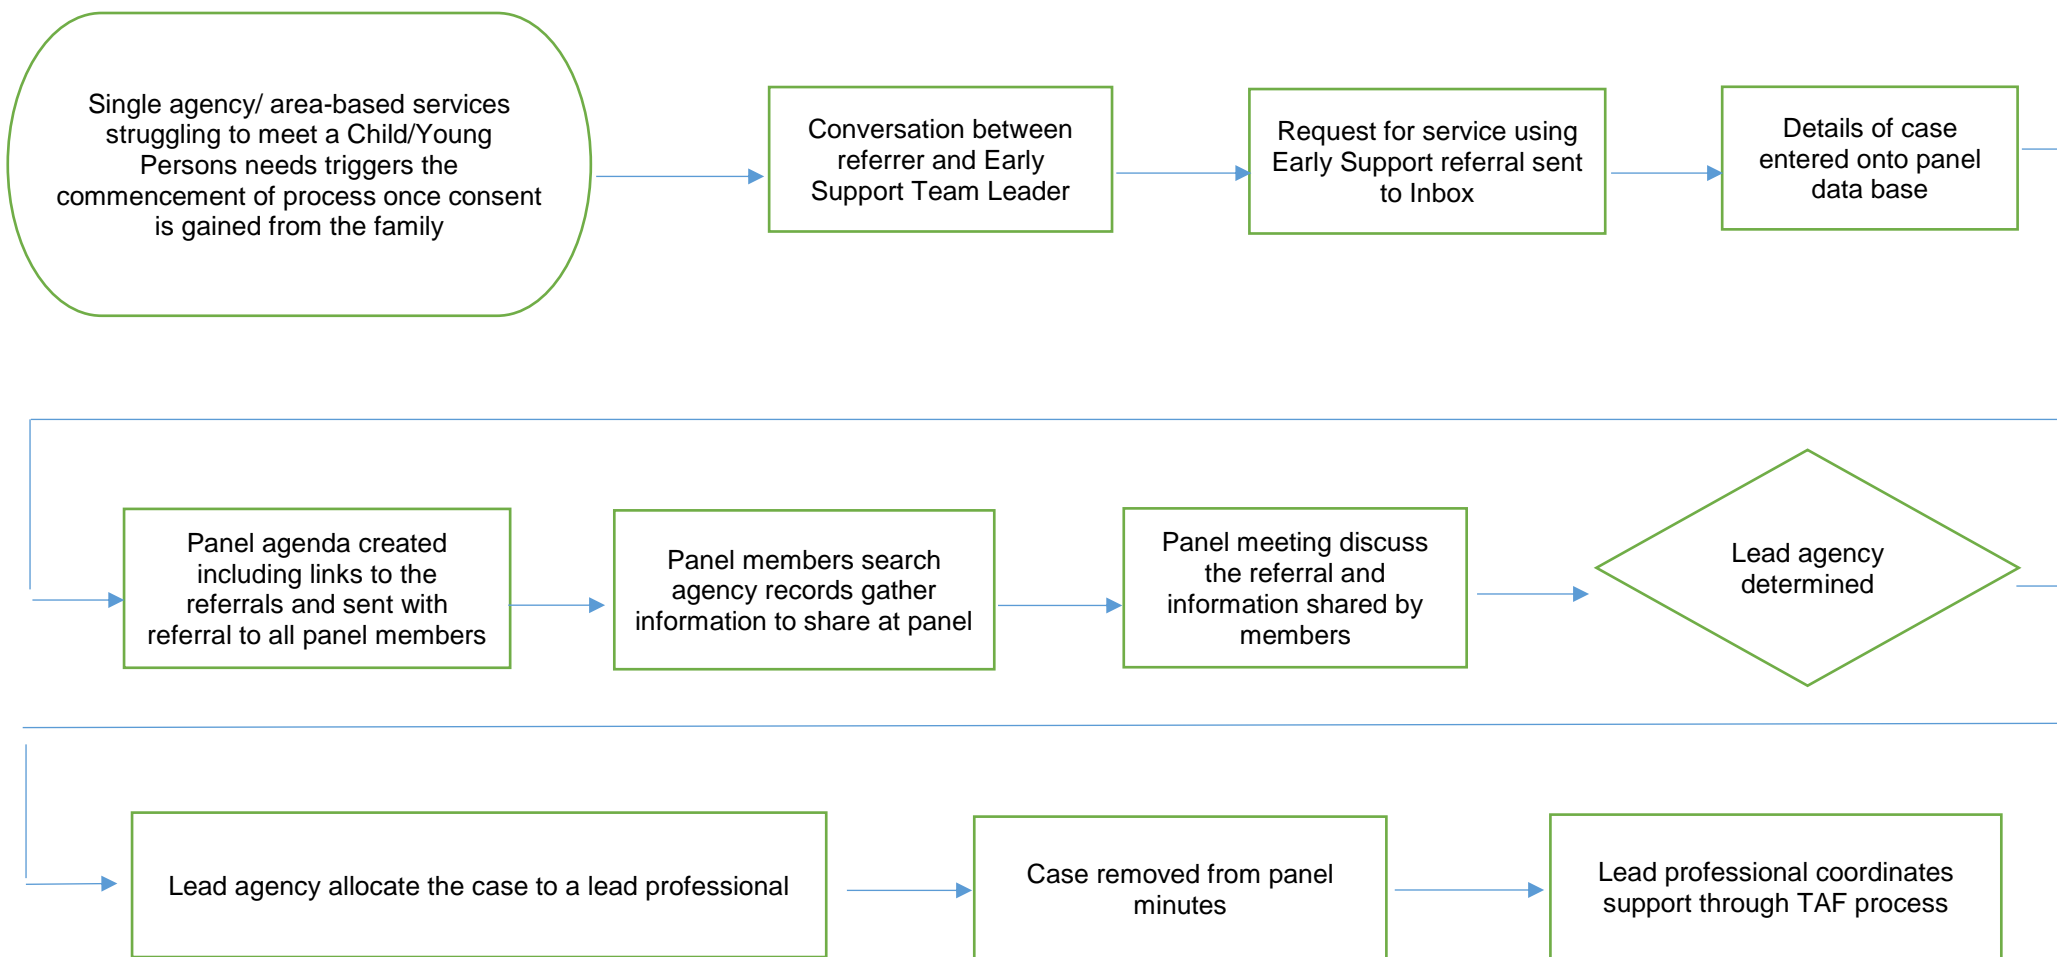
Single agency/ area-based services struggling to meet a Child/Young Persons needs triggers the commencement of process once consent is gained from the family

Conversation between referrer and Early Support Team Leader

Request for service using Early Support referral sent to Inbox

Details of case entered onto panel data base

Panel agenda created including links to the referrals and sent with referral to all panel members

Panel members search agency records gather information to share at panel

Panel meeting discuss the referral and information shared by members

Lead agency determined

Lead agency allocate the case to a lead professional

Case removed from panel minutes

Lead professional coordinates support through TAF process